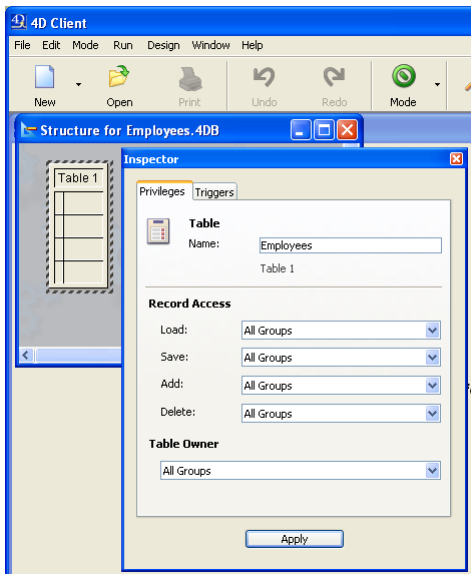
4D Client

File Edit Mode Run Design Window Help

New Open Print Undo Redo Mode

Structure for Employees.4DB

Table 1

Inspector

Privileges Triggers

Table

Name: Employees

Table 1

Record Access

Load: All Groups

Save: All Groups

Add: All Groups

Delete: All Groups

Table Owner

All Groups

Apply